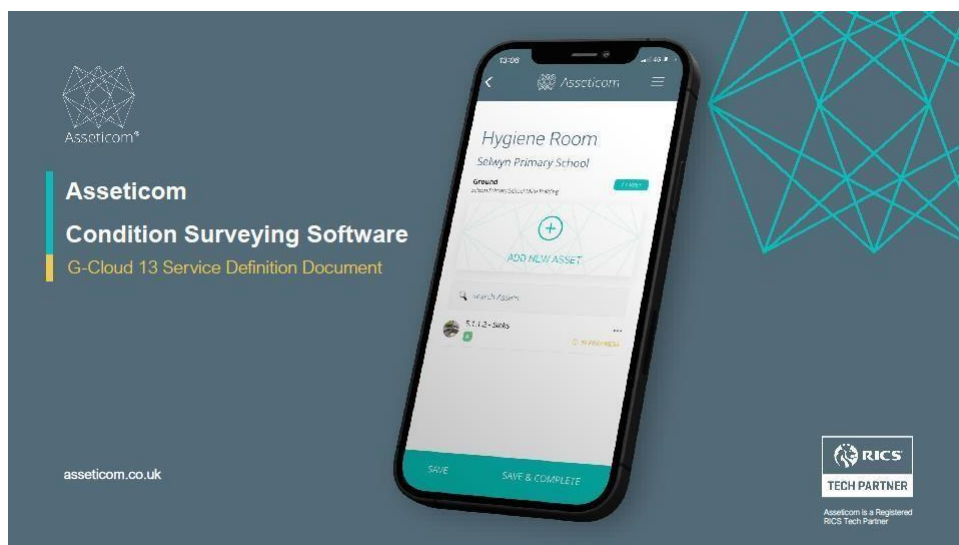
Asseticom®

Asseticom

Condition Surveying Software

G-Cloud 13 Service Definition Document

13:08

Asseticom

Hygiene Room

Selwyn Primary School

Ground

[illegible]

ADD NEW ASSET

Search Assets

5.1.1.2 - Sinks

IN PROGRESS

SAVE

SAVE & COMPLETE

asseticom.co.uk

RICS

TECH PARTNER

Asseticom is a Registered RICS Tech Partner